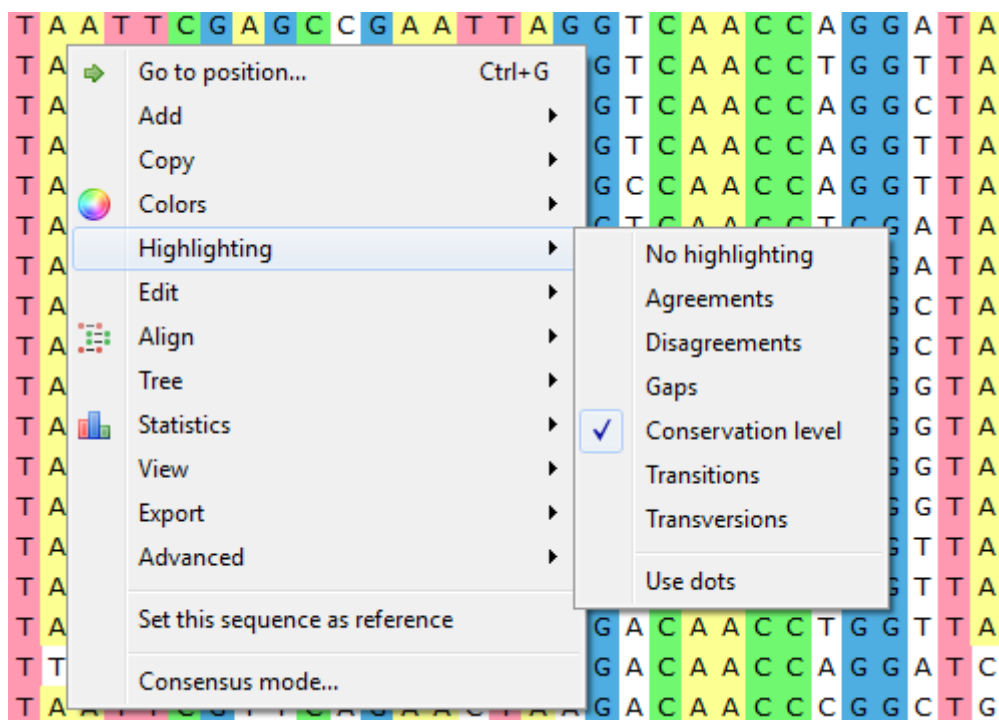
T A A T T C G A G C C G A A T T A G G T C A A C C A G G A T A

Go to position... Ctrl+G
Add
Copy
Colors
Highlighting
Edit
Align
Tree
Statistics
View
Export
Advanced
Set this sequence as reference
Consensus mode...

No highlighting
Agreements
Disagreements
Gaps
✓ Conservation level
Transitions
Transversions
Use dots